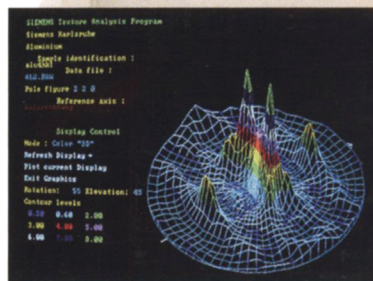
SIEMENS Texture Analysis Program
Siemens Karlsruhe
Aluminium
Sample identification :
alu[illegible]
Date file :
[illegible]
Pole figure 2 2 0
Reference axis :
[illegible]

Display Control
Mode : Color "3D"
Refresh Display +
Plot current Display
Exit Graphics
Rotation: 55 Elevation: 45
Contour levels
0.20 0.60 2.00
3.00 4.00 5.00
6.00 7.00 8.00